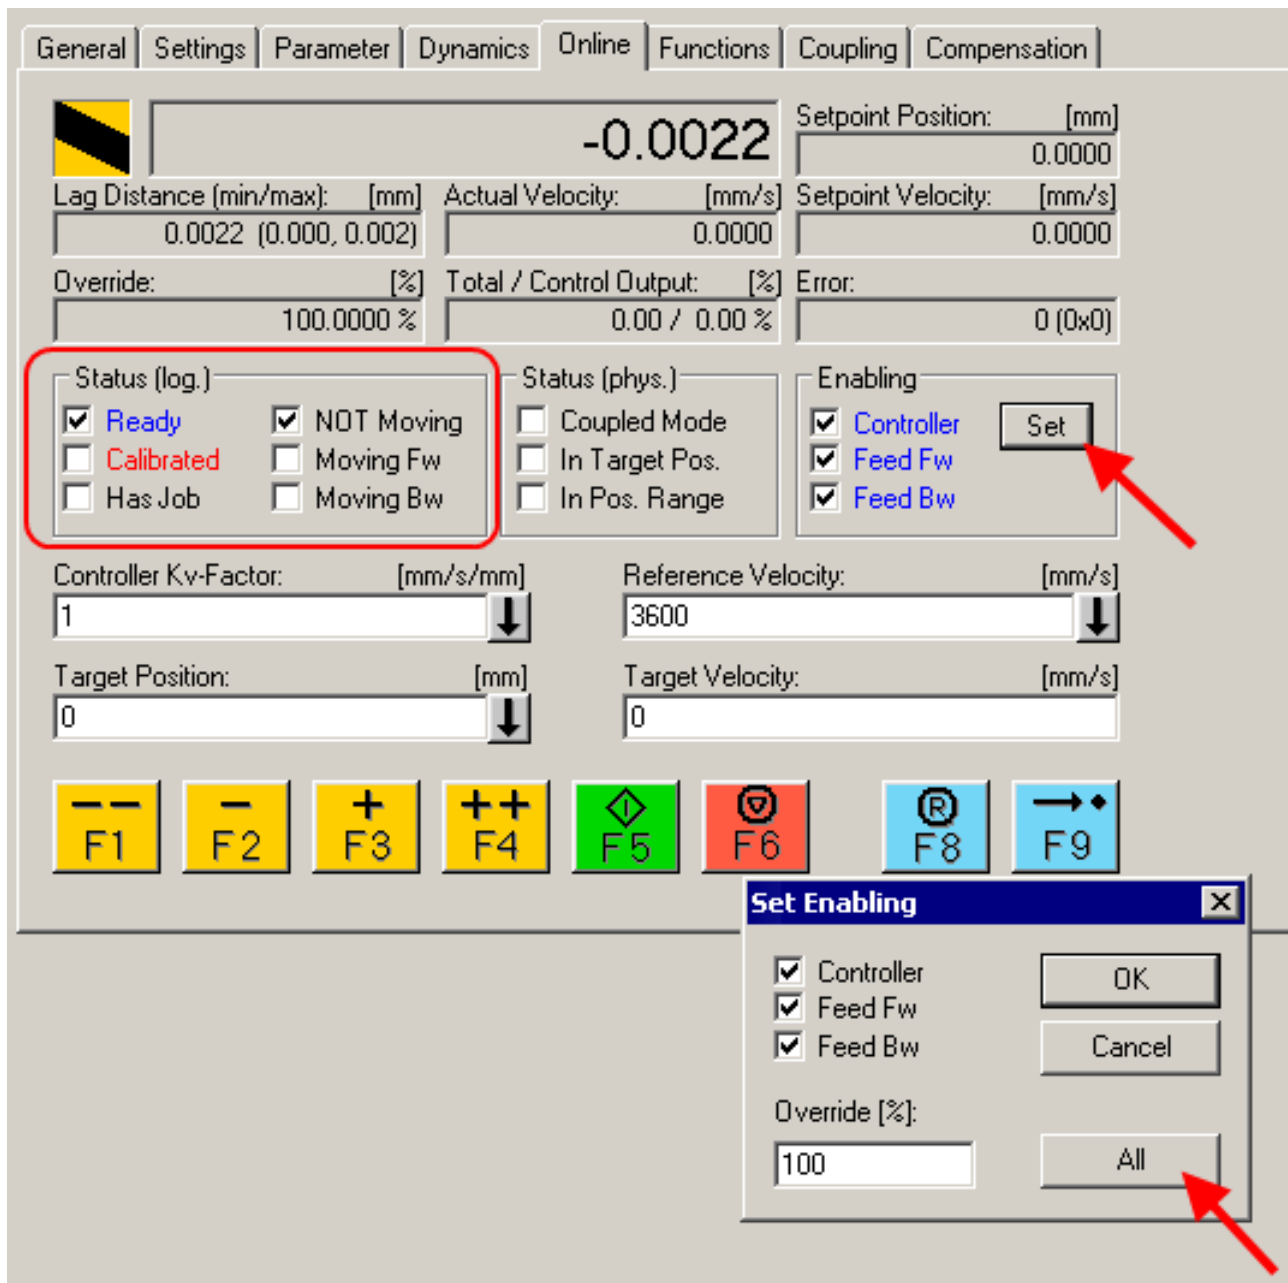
General | Settings | Parameter | Dynamics | Online | Functions | Coupling | Compensation

-0.0022

Setpoint Position: [mm]
0.0000

Lag Distance (min/max): [mm]
0.0022 (0.000, 0.002)

Actual Velocity: [mm/s]
0.0000

Setpoint Velocity: [mm/s]
0.0000

Override: [%]
100.0000 %

Total / Control Output: [%]
0.00 / 0.00 %

Error:
0 (0x0)

Status (log.)
Ready
Calibrated
Has Job
NOT Moving
Moving Fw
Moving Bw

Status (phys.)
Coupled Mode
In Target Pos.
In Pos. Range

Enabling
Controller
Feed Fw
Feed Bw
Set

Controller Kv-Factor: [mm/s/mm]
1

Reference Velocity: [mm/s]
3600

Target Position: [mm]
0

Target Velocity: [mm/s]
0

– – F1 | – F2 | + F3 | + + F4 | F5 | F6 | F8 | F9

Set Enabling
Controller
Feed Fw
Feed Bw
OK
Cancel
Override [%]:
100
All